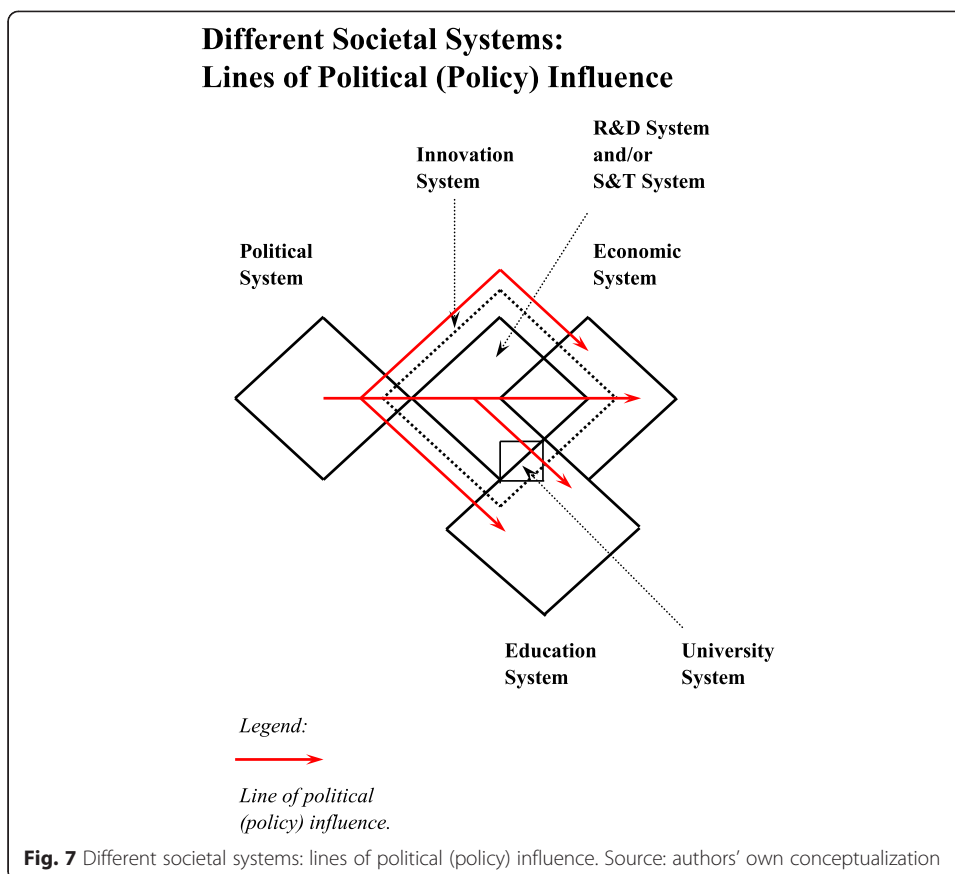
Different Societal Systems:
Lines of Political (Policy) Influence

Innovation System

R&D System and/or S&T System

Political System

Economic System

Education System

University System

Legend:

Line of political (policy) influence.

Fig. 7 Different societal systems: lines of political (policy) influence. Source: authors' own conceptualization